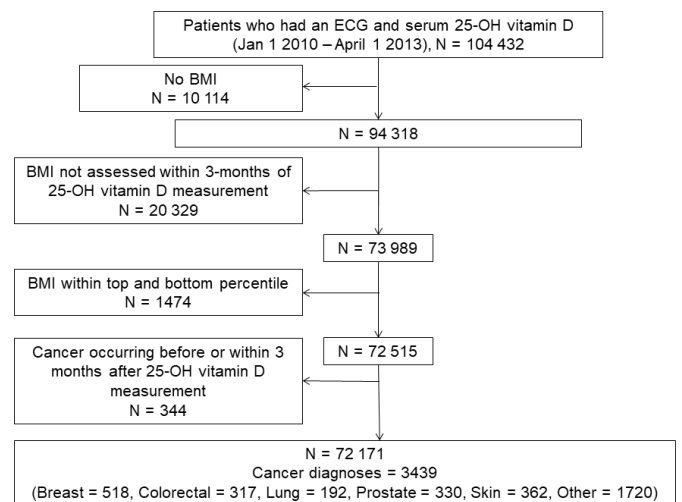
Patients who had an ECG and serum 25-OH vitamin D (Jan 1 2010 – April 1 2013), N = 104 432

No BMI
N = 10 114

N = 94 318

BMI not assessed within 3-months of 25-OH vitamin D measurement
N = 20 329

N = 73 989

BMI within top and bottom percentile
N = 1474

Cancer occurring before or within 3 months after 25-OH vitamin D measurement
N = 344

N = 72 515

N = 72 171
Cancer diagnoses = 3439
(Breast = 518, Colorectal = 317, Lung = 192, Prostate = 330, Skin = 362, Other = 1720)